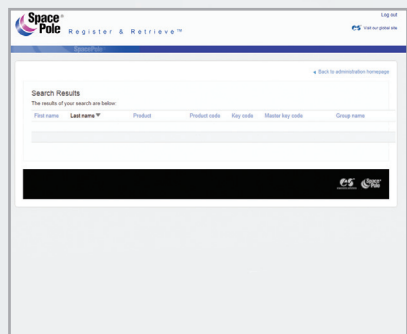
Space Pole Register & Retrieve™

Log out

Visit our global site

SpacePole

◂ Back to administration homepage

Search Results

The results of your search are below:

| First name | Last name ▼ | Product | Product code | Key code | Master key code | Group name |
|---|---|---|---|---|---|---|

Space Pole